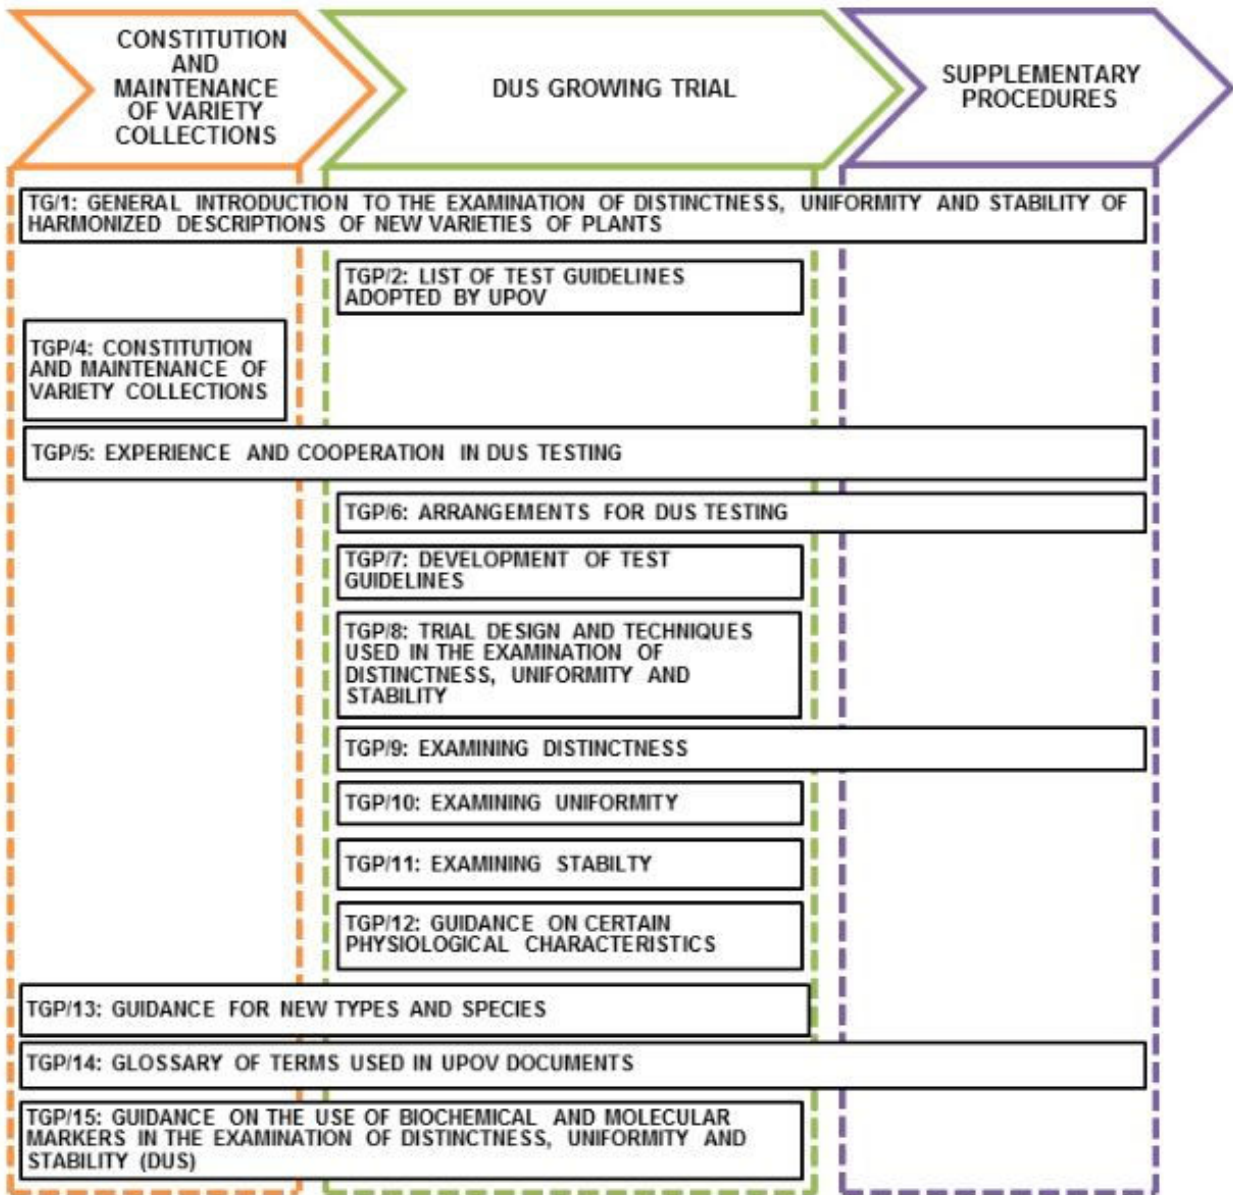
CONSTITUTION AND MAINTENANCE OF VARIETY COLLECTIONS

DUS GROWING TRIAL

SUPPLEMENTARY PROCEDURES

TG/1: GENERAL INTRODUCTION TO THE EXAMINATION OF DISTINCTNESS, UNIFORMITY AND STABILITY OF HARMONIZED DESCRIPTIONS OF NEW VARIETIES OF PLANTS

TGP/2: LIST OF TEST GUIDELINES ADOPTED BY UPOV

TGP/4: CONSTITUTION AND MAINTENANCE OF VARIETY COLLECTIONS

TGP/5: EXPERIENCE AND COOPERATION IN DUS TESTING

TGP/6: ARRANGEMENTS FOR DUS TESTING

TGP/7: DEVELOPMENT OF TEST GUIDELINES

TGP/8: TRIAL DESIGN AND TECHNIQUES USED IN THE EXAMINATION OF DISTINCTNESS, UNIFORMITY AND STABILITY

TGP/9: EXAMINING DISTINCTNESS

TGP/10: EXAMINING UNIFORMITY

TGP/11: EXAMINING STABILTY

TGP/12: GUIDANCE ON CERTAIN PHYSIOLOGICAL CHARACTERISTICS

TGP/13: GUIDANCE FOR NEW TYPES AND SPECIES

TGP/14: GLOSSARY OF TERMS USED IN UPOV DOCUMENTS

TGP/15: GUIDANCE ON THE USE OF BIOCHEMICAL AND MOLECULAR MARKERS IN THE EXAMINATION OF DISTINCTNESS, UNIFORMITY AND STABILITY (DUS)